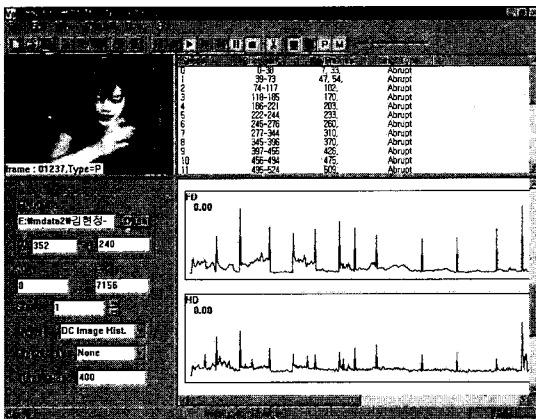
rame : 01237,Type=P

| | | | |
|---|---|---|---|
| 0 | 0~38 | 7, 53, | Abrupt |
| 1 | 39~73 | 47, 54, | Abrupt |
| 2 | 74~117 | 102, | Abrupt |
| 3 | 118~185 | 170, | Abrupt |
| 4 | 186~221 | 203, | Abrupt |
| 5 | 222~244 | 233, | Abrupt |
| 6 | 245~276 | 260, | Abrupt |
| 7 | 277~344 | 310, | Abrupt |
| 8 | 345~396 | 370, | Abrupt |
| 9 | 397~455 | 426, | Abrupt |
| 10 | 456~494 | 475, | Abrupt |
| 11 | 495~524 | 509, | Abrupt |

FD
0.00

HD
0.00

E:₩mdata2₩김현정-

352

240

0

7156

1

DC Image Hist.

None

400